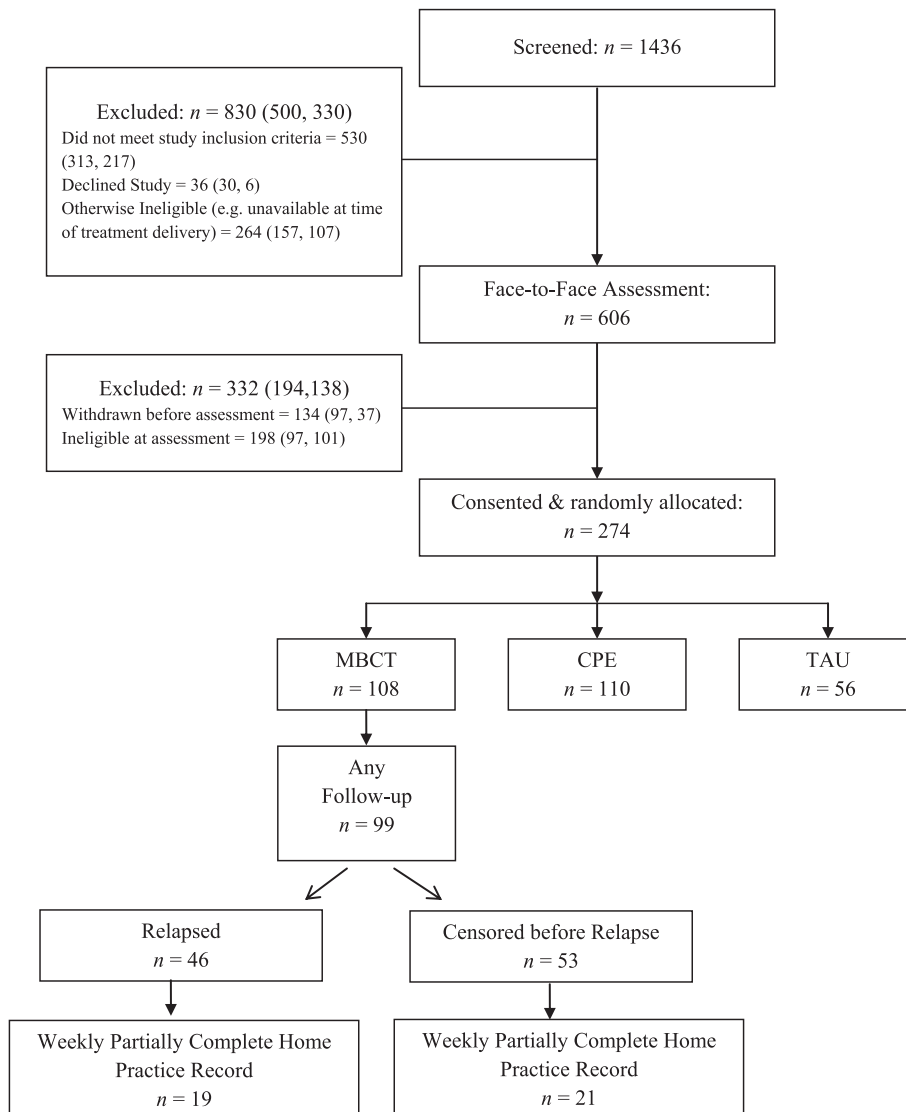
Screened: $n$ = 1436

Excluded: $n$ = 830 (500, 330)
Did not meet study inclusion criteria = 530 (313, 217)
Declined Study = 36 (30, 6)
Otherwise Ineligible (e.g. unavailable at time of treatment delivery) = 264 (157, 107)

Face-to-Face Assessment: $n$ = 606

Excluded: $n$ = 332 (194,138)
Withdrawn before assessment = 134 (97, 37)
Ineligible at assessment = 198 (97, 101)

Consented & randomly allocated: $n$ = 274

MBCT
$n$ = 108

CPE
$n$ = 110

TAU
$n$ = 56

Any Follow-up
$n$ = 99

Relapsed
$n$ = 46

Censored before Relapse
$n$ = 53

Weekly Partially Complete Home Practice Record
$n$ = 19

Weekly Partially Complete Home Practice Record
$n$ = 21